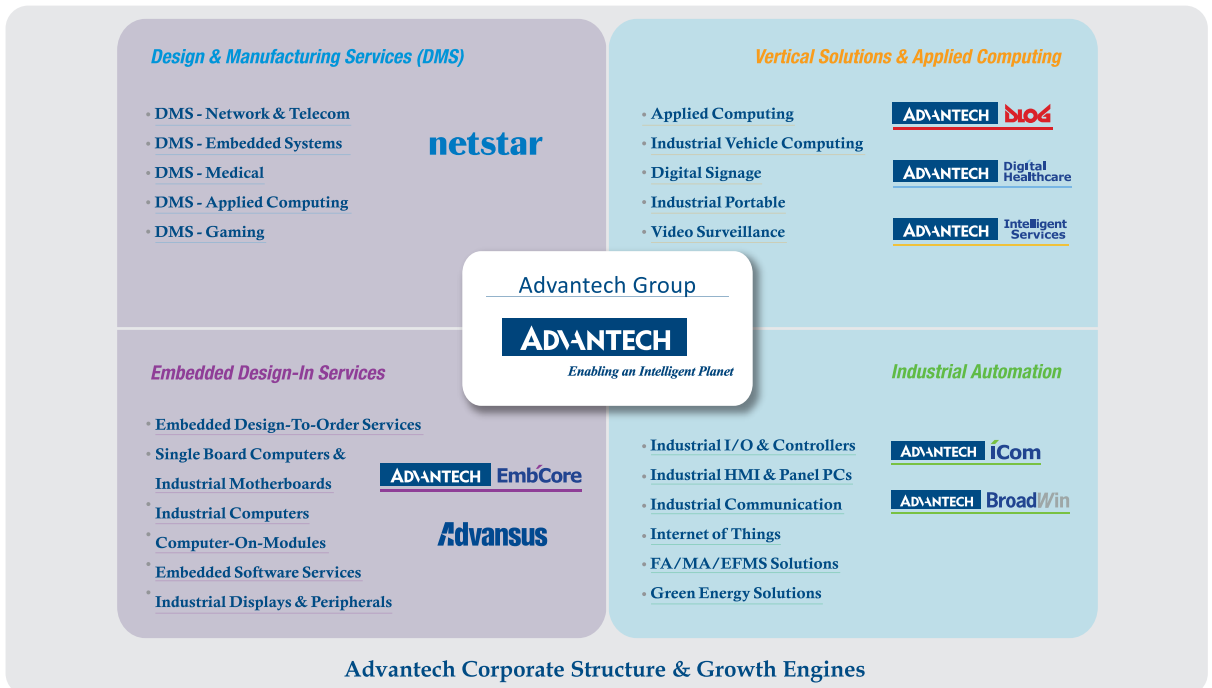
Design & Manufacturing Services (DMS)

DMS - Network & Telecom
DMS - Embedded Systems
DMS - Medical
DMS - Applied Computing
DMS - Gaming

netstar

Vertical Solutions & Applied Computing

Applied Computing
Industrial Vehicle Computing
Digital Signage
Industrial Portable
Video Surveillance

ADVANTECH DLOG
ADVANTECH Digital Healthcare
ADVANTECH Intelligent Services

Advantech Group
ADVANTECH
Enabling an Intelligent Planet

Embedded Design-In Services

Embedded Design-To-Order Services
Single Board Computers & Industrial Motherboards
Industrial Computers
Computer-On-Modules
Embedded Software Services
Industrial Displays & Peripherals

ADVANTECH EmbCore
Advansus

Industrial Automation

Industrial I/O & Controllers
Industrial HMI & Panel PCs
Industrial Communication
Internet of Things
FA/MA/EFMS Solutions
Green Energy Solutions

ADVANTECH iCom
ADVANTECH BroadWin

Advantech Corporate Structure & Growth Engines